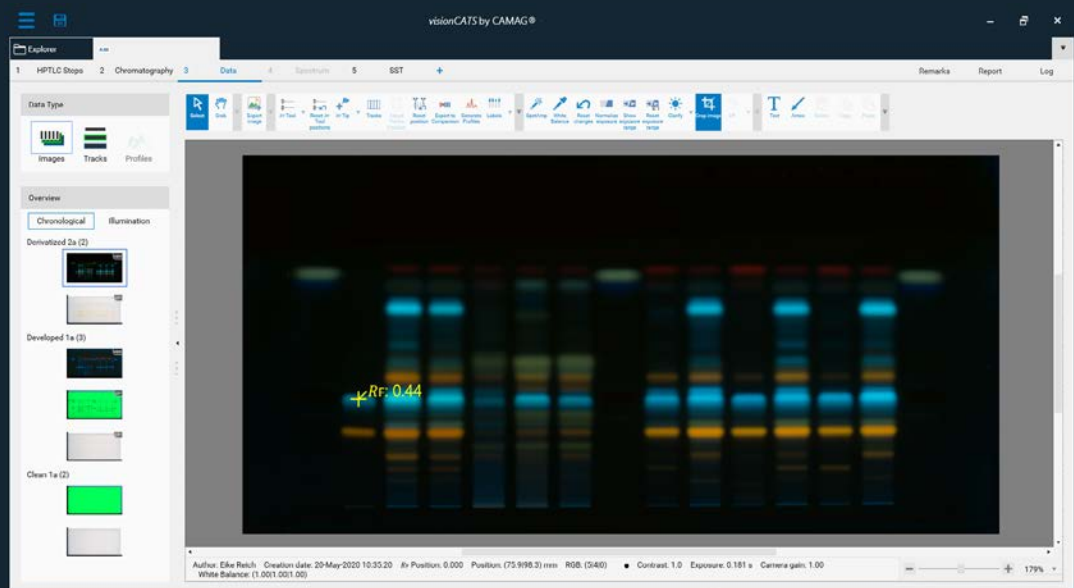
visionCATS by CAMAG®

Explorer

1 HPTLC Steps 2 Chromatography 3 Data 4 Spectrum 5 SST +

Remarks Report Log

Data Type

Images Tracks Profiles

Overview

Chronological Illumination

Derivatized 2a (2)

Developed 1a (3)

Clean 1a (2)

Select Grab Export image In Tool Reset in Tool positions In Tip Tracks Reset position Export to Comparison Generate Profiles Labels Spotting White Balance Reset changes Normalize exposure Show exposure range Reset exposure range Clarify Crop image Text Arrow

$R_F$: 0.44

Author: Eike Reich Creation date: 20-May-2020 10:35:20 $R_F$ Position: 0.000 Position: (75.9|98.3) mm RGB: (3|4|0) Contrast: 1.0 Exposure: 0.181 s Camera gain: 1.00 White Balance: (1.00|1.00|1.00)

179%